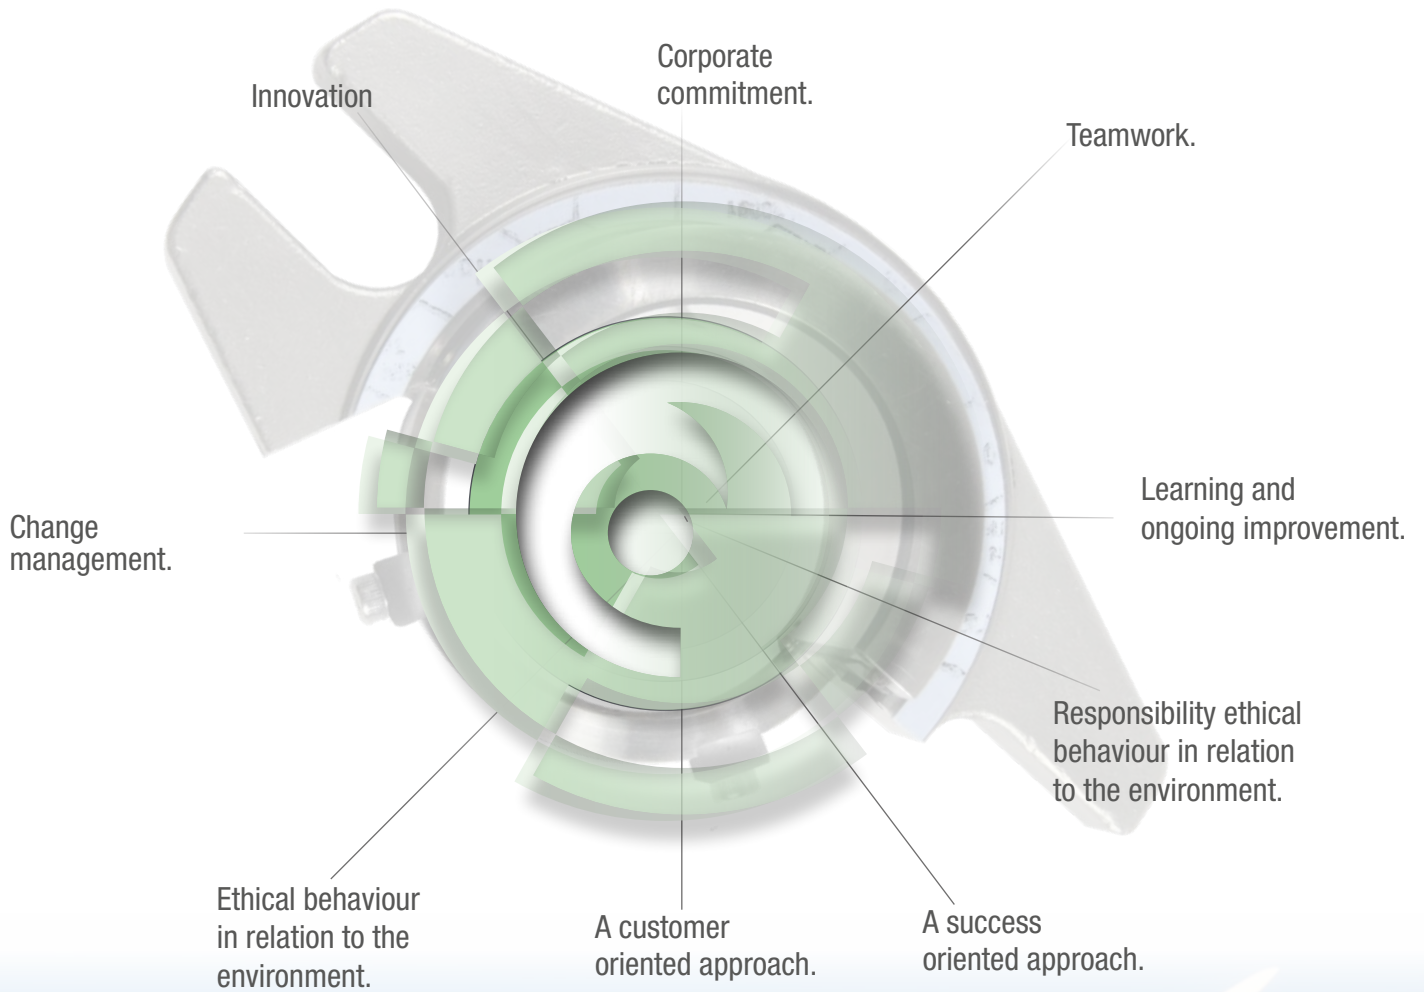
Corporate commitment.

Innovation

Teamwork.

Change management.

Learning and ongoing improvement.

Responsibility ethical behaviour in relation to the environment.

Ethical behaviour in relation to the environment.

A customer oriented approach.

A success oriented approach.